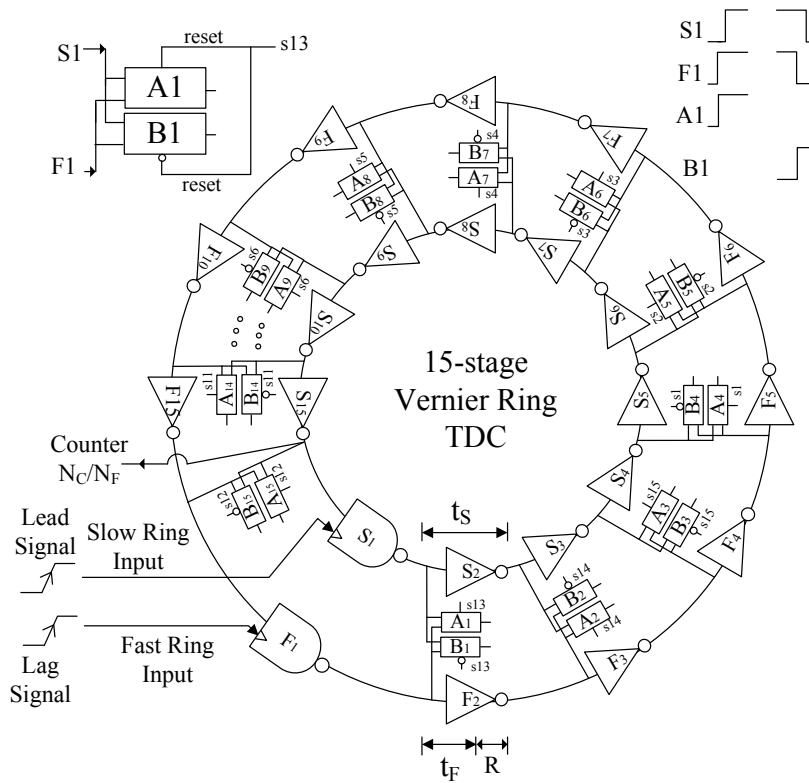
S1
reset
s13
A1
B1
F1
reset

S1
F1
A1
B1

F8
B7
s4
A7
s4
F9
F7
A8
s5
B8
s5
A6
s3
B6
s3
S8
S7
F10
B9
s6
A9
s6
S9
F6
A5
s2
B5
s2
S6
S10
15-stage
Vernier Ring
TDC
F15
A14
s11
B14
s11
S15
S5
B4
s1
A4
s1
F5
Counter
$N_C/N_F$
S4
B15
s12
A15
s12
A3
s15
B3
s15
F4
$t_S$
Lead Signal
Slow Ring Input
$S_1$
S2
S3
B2
s14
A2
s14
A1
s13
B1
s13
Lag Signal
Fast Ring Input
$F_1$
F3
F2
$t_F$
R